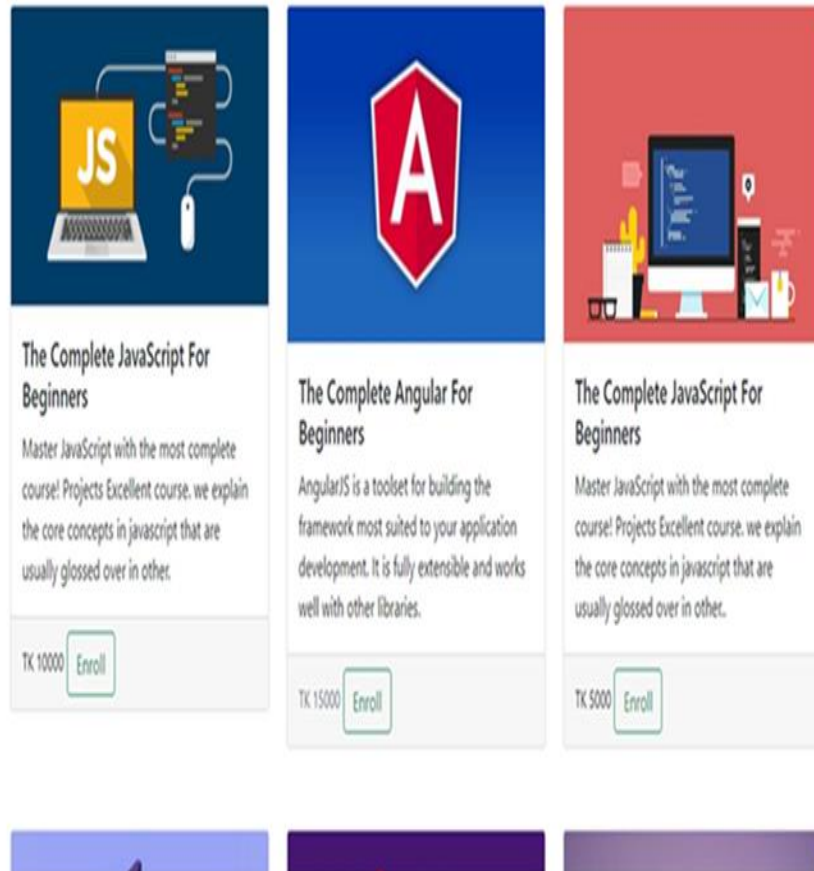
JS

The Complete JavaScript For Beginners

Master JavaScript with the most complete course! Projects Excellent course. we explain the core concepts in javascript that are usually glossed over in other.

TK 10000 Enroll

A

The Complete Angular For Beginners

AngularJS is a toolset for building the framework most suited to your application development. It is fully extensible and works well with other libraries.

TK 15000 Enroll

The Complete JavaScript For Beginners

Master JavaScript with the most complete course! Projects Excellent course. we explain the core concepts in javascript that are usually glossed over in other..

TK 5000 Enroll